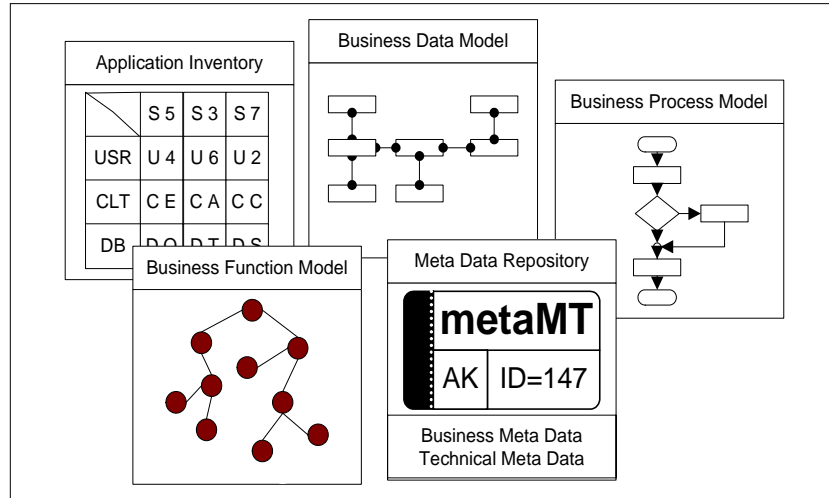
Application Inventory

| | S 5 | S 3 | S 7 |
|---|---|---|---|
| USR | U 4 | U 6 | U 2 |
| CLT | C E | C A | C C |
| DB | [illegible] | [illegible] | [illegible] |

Business Data Model

Business Process Model

Business Function Model

Meta Data Repository

metaMT

AK

ID=147

Business Meta Data
Technical Meta Data